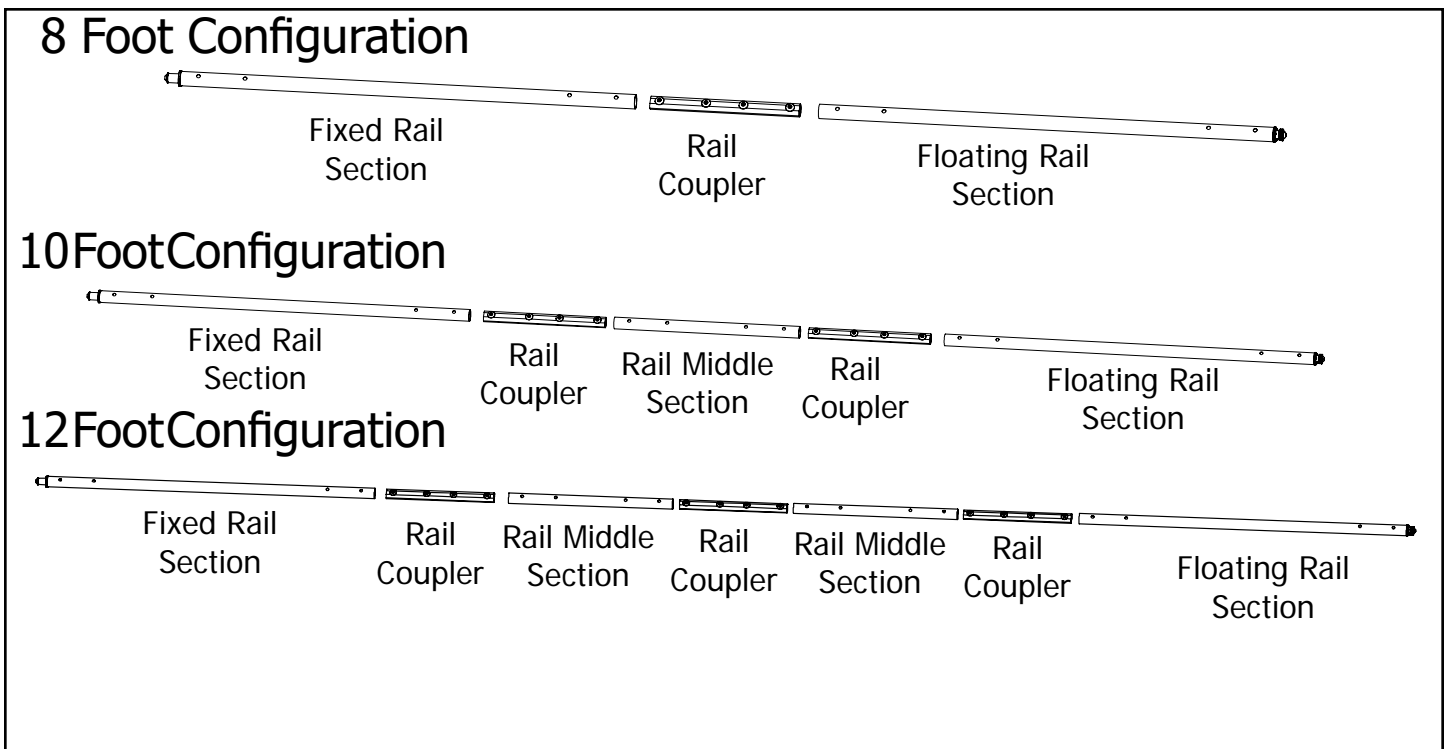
8 Foot Configuration

Fixed Rail Section

Rail Coupler

Floating Rail Section

10FootConfiguration

Fixed Rail Section

Rail Coupler

Rail Middle Section

Rail Coupler

Floating Rail Section

12FootConfiguration

Fixed Rail Section

Rail Coupler

Rail Middle Section

Rail Coupler

Rail Middle Section

Rail Coupler

Floating Rail Section